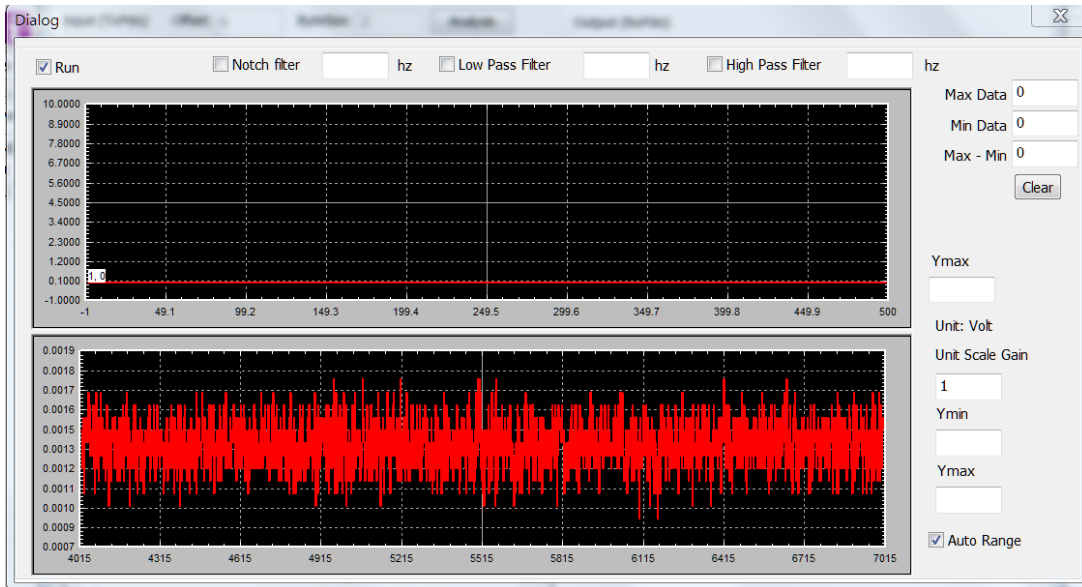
Dialog

Run

Notch filter hz

Low Pass Filter hz

High Pass Filter hz

10.0000
8.9000
7.8000
6.7000
5.6000
4.5000
3.4000
2.3000
1.2000
0.1000
-1.0000

1.0

-1 49.1 99.2 149.3 199.4 249.5 299.6 349.7 399.8 449.9 500

Max Data 0
Min Data 0
Max - Min 0
Clear

Ymax

0.0019
0.0018
0.0017
0.0016
0.0015
0.0014
0.0013
0.0012
0.0011
0.0010
0.0009
0.0008
0.0007

4015 4315 4615 4915 5215 5515 5815 6115 6415 6715 7015

Unit: Volt
Unit Scale Gain
1
Ymin
Ymax
Auto Range